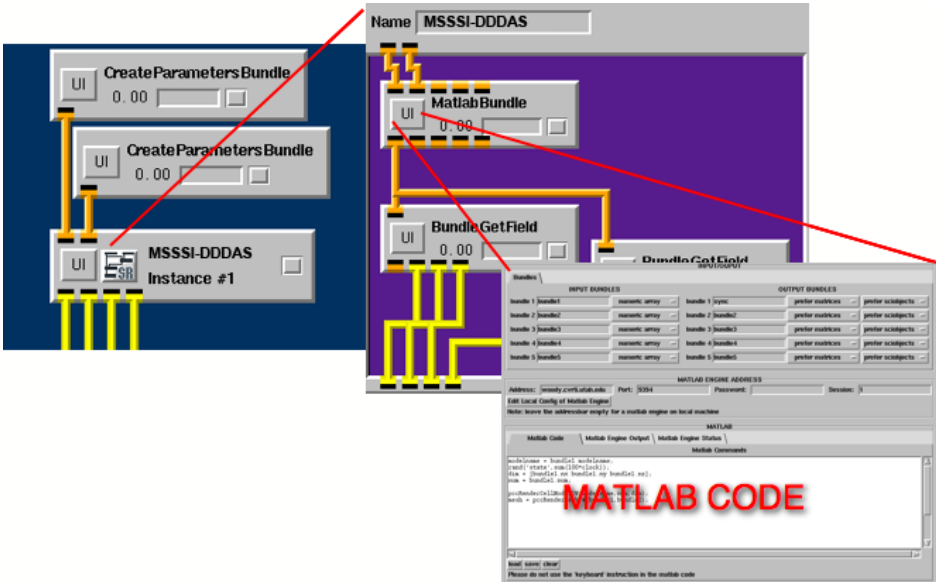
UI CreateParametersBundle
0.00

UI CreateParametersBundle
0.00

UI MSSSI-DDDAS
Instance #1

Name MSSSI-DDDAS

UI MatlabBundle
0.00

UI BundleGetField
0.00

BundleGetField

INPUT/OUTPUT
Bundles

INPUT BUNDLES

| | | |
|---|---|---|
| bundle 1 | bundle1 | numeric array |
| bundle 2 | bundle2 | numeric array |
| bundle 3 | bundle3 | numeric array |
| bundle 4 | bundle4 | numeric array |
| bundle 5 | bundle5 | numeric array |

OUTPUT BUNDLES

| | | | |
|---|---|---|---|
| bundle 1 | sync | prefer matrices | prefer sciobjects |
| bundle 2 | bundle2 | prefer matrices | prefer sciobjects |
| bundle 3 | bundle3 | prefer matrices | prefer sciobjects |
| bundle 4 | bundle4 | prefer matrices | prefer sciobjects |
| bundle 5 | bundle5 | prefer matrices | prefer sciobjects |

MATLAB ENGINE ADDRESS
Address: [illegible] Port: 9394 Password: Session: 1
Edit Local Config of Matlab Engine
Note: leave the address bar empty for a matlab engine on local machine

MATLAB
Matlab Code | Matlab Engine Output | Matlab Engine Status
Matlab Commands

modelname = bundle1.modelname;
rand('state',sum(100*clock));
dim = [bundle1.nx bundle1.ny bundle1.nz];
num = bundle1.num;

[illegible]
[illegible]

MATLAB CODE

load save clear
Please do not use the 'keyboard' instruction in the matlab code